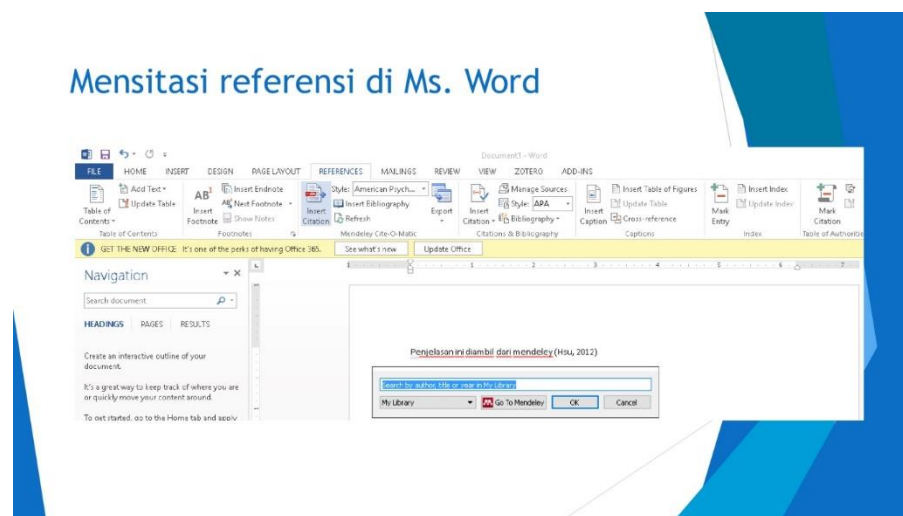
Mensitasi referensi di Ms. Word

Document1 - Word

FILE HOME INSERT DESIGN PAGE LAYOUT REFERENCES MAILINGS REVIEW VIEW ZOTERO ADD-INS

Table of Contents Add Text Update Table Table of Contents

AB¹ Insert Footnote Insert Endnote Next Footnote Show Notes Footnotes

Insert Citation Style: American Psych... Insert Bibliography Refresh Export Mendeley Cite-O-Matic

Insert Citation Manage Sources Style: APA Bibliography Citations & Bibliography

Insert Caption Insert Table of Figures Update Table Cross-reference Captions

Mark Entry Insert Index Update Index Index

Mark Citation Table of Authorities

GET THE NEW OFFICE It's one of the perks of having Office 365. See what's new Update Office

Navigation

Search document

HEADINGS PAGES RESULTS

Create an interactive outline of your document.

It's a great way to keep track of where you are or quickly move your content around.

To get started, go to the Home tab and apply

Penjelasan ini diambil dari mendeley (Hsu, 2012)

Search by author, title or year in My Library

My Library Go To Mendeley OK Cancel